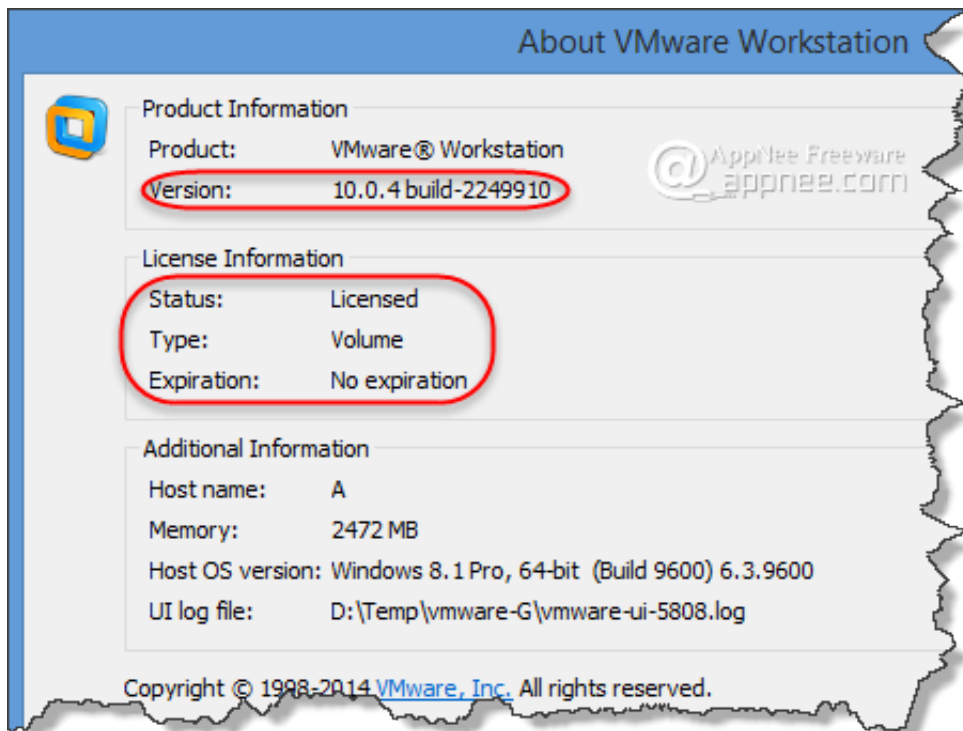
About VMware Workstation

Product Information

| | |
|---|---|
| Product: | VMware® Workstation |
| Version: | 10.0.4 build-2249910 |

AppNee Freeware appnee.com

License Information

| | |
|---|---|
| Status: | Licensed |
| Type: | Volume |
| Expiration: | No expiration |

Additional Information

| | |
|---|---|
| Host name: | A |
| Memory: | 2472 MB |
| Host OS version: | Windows 8.1 Pro, 64-bit (Build 9600) 6.3.9600 |
| UI log file: | D:\Temp\vmware-G\vmware-ui-5808.log |

Copyright © 1998-2014 VMware, Inc. All rights reserved.